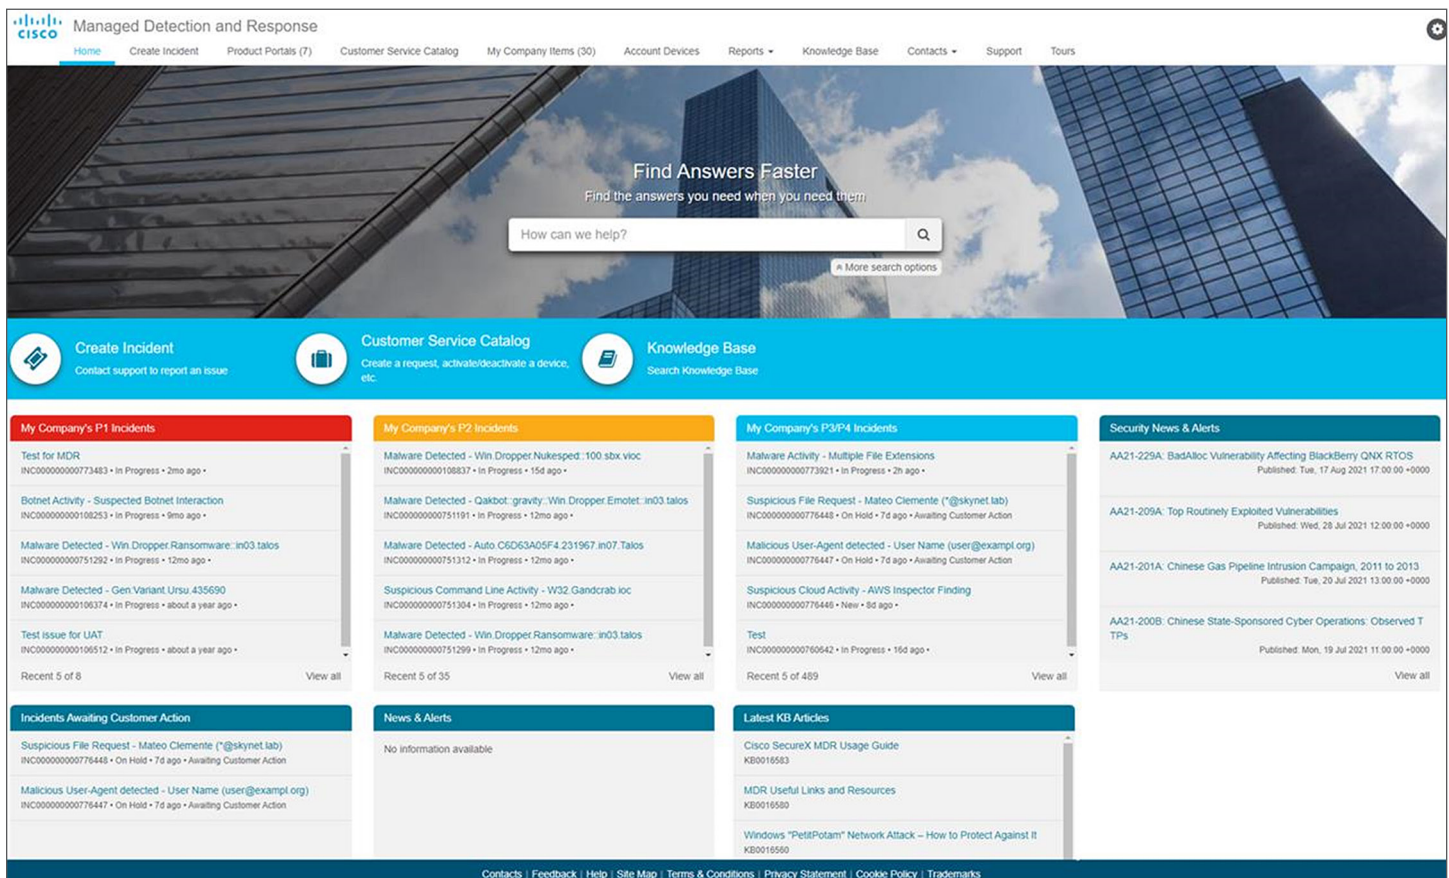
CISCO Managed Detection and Response

Home | Create Incident | Product Portals (7) | Customer Service Catalog | My Company Items (30) | Account Devices | Reports ▾ | Knowledge Base | Contacts ▾ | Support | Tours

Find Answers Faster
Find the answers you need when you need them

How can we help?

More search options

Create Incident
Contact support to report an issue

Customer Service Catalog
Create a request, activate/deactivate a device, etc.

Knowledge Base
Search Knowledge Base

My Company's P1 Incidents

Test for MDR
INC000000000773483 • In Progress • 2mo ago •

Botnet Activity - Suspected Botnet Interaction
INC000000000108253 • In Progress • 9mo ago •

Malware Detected - Win.Dropper.Ransomware::in03.talos
INC000000000751292 • In Progress • 12mo ago •

Malware Detected - Gen:Variant.Ursu.435690
INC000000000106374 • In Progress • about a year ago •

Test issue for UAT
INC000000000106512 • In Progress • about a year ago •

Recent 5 of 8 View all

My Company's P2 Incidents

Malware Detected - Win.Dropper.Nukesped::100.sbx.vioc
INC000000000108837 • In Progress • 15d ago •

Malware Detected - Qakbot::gravity::Win.Dropper.Emotet::in03.talos
INC000000000751191 • In Progress • 12mo ago •

Malware Detected - Auto.C6D63A05F4.231967.in07.Talos
INC000000000751312 • In Progress • 12mo ago •

Suspicious Command Line Activity - W32.Gandcrab.ioc
INC000000000751304 • In Progress • 12mo ago •

Malware Detected - Win.Dropper.Ransomware::in03.talos
INC000000000751299 • In Progress • 12mo ago •

Recent 5 of 35 View all

My Company's P3/P4 Incidents

Malware Activity - Multiple File Extensions
INC000000000773921 • In Progress • 2h ago •

Suspicious File Request - Mateo Clemente (*@skynet.lab)
INC000000000776448 • On Hold • 7d ago • Awaiting Customer Action

Malicious User-Agent detected - User Name (user@exampl.org)
INC000000000776447 • On Hold • 7d ago • Awaiting Customer Action

Suspicious Cloud Activity - AWS Inspector Finding
INC000000000776446 • New • 8d ago •

Test
INC000000000760642 • In Progress • 16d ago •

Recent 5 of 489 View all

Security News & Alerts

AA21-229A: BadAlloc Vulnerability Affecting BlackBerry QNX RTOS
Published: Tue, 17 Aug 2021 17:00:00 +0000

AA21-209A: Top Routinely Exploited Vulnerabilities
Published: Wed, 28 Jul 2021 12:00:00 +0000

AA21-201A: Chinese Gas Pipeline Intrusion Campaign, 2011 to 2013
Published: Tue, 20 Jul 2021 13:00:00 +0000

AA21-200B: Chinese State-Sponsored Cyber Operations: Observed TTPs
Published: Mon, 19 Jul 2021 11:00:00 +0000

View all

Incidents Awaiting Customer Action

Suspicious File Request - Mateo Clemente (*@skynet.lab)
INC000000000776448 • On Hold • 7d ago • Awaiting Customer Action

Malicious User-Agent detected - User Name (user@exampl.org)
INC000000000776447 • On Hold • 7d ago • Awaiting Customer Action

News & Alerts

No information available

Latest KB Articles

Cisco SecureX MDR Usage Guide
KB0016583

MDR Useful Links and Resources
KB0016580

Windows "PetitPotam" Network Attack – How to Protect Against It
KB0016560

Contacts | Feedback | Help | Site Map | Terms & Conditions | Privacy Statement | Cookie Policy | Trademarks